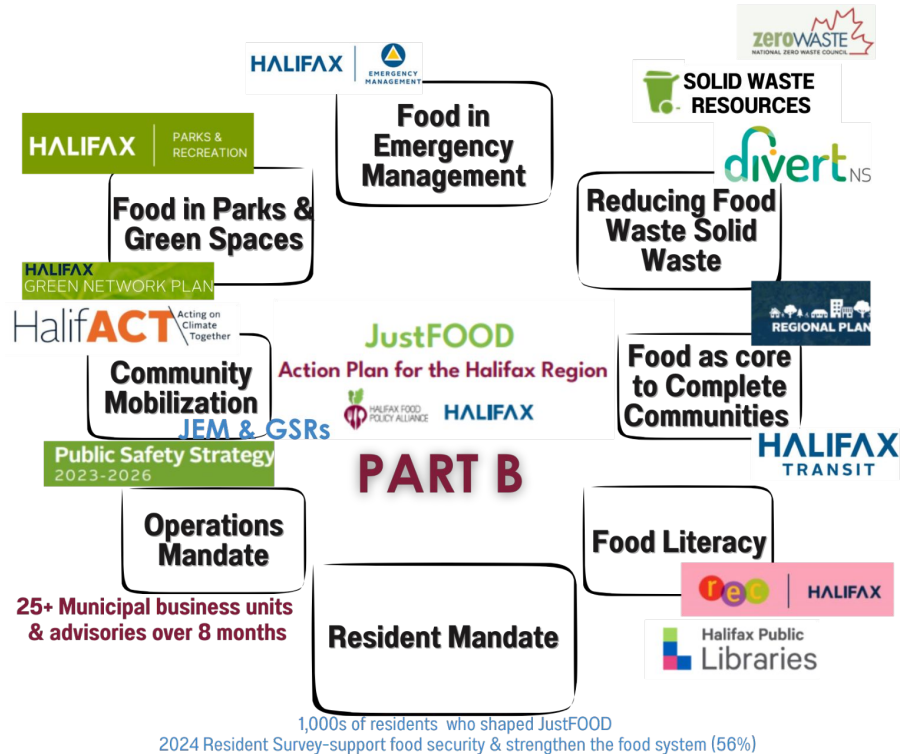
zeroWASTE
NATIONAL ZERO WASTE COUNCIL

HALIFAX | EMERGENCY MANAGEMENT

SOLID WASTE RESOURCES

Food in Emergency Management

divert NS

HALIFAX | PARKS & RECREATION

Food in Parks & Green Spaces

Reducing Food Waste Solid Waste

HALIFAX GREEN NETWORK PLAN

HalifACT Acting on Climate Together

REGIONAL PLAN

JustFOOD
Action Plan for the Halifax Region
HALIFAX FOOD POLICY ALLIANCE HALIFAX

Community Mobilization

Food as core to Complete Communities

JEM & GSRs

Public Safety Strategy 2023-2026

HALIFAX TRANSIT

PART B

Operations Mandate

Food Literacy

rec | HALIFAX

25+ Municipal business units & advisories over 8 months

Resident Mandate

Halifax Public Libraries

1,000s of residents who shaped JustFOOD
2024 Resident Survey-support food security & strengthen the food system (56%)